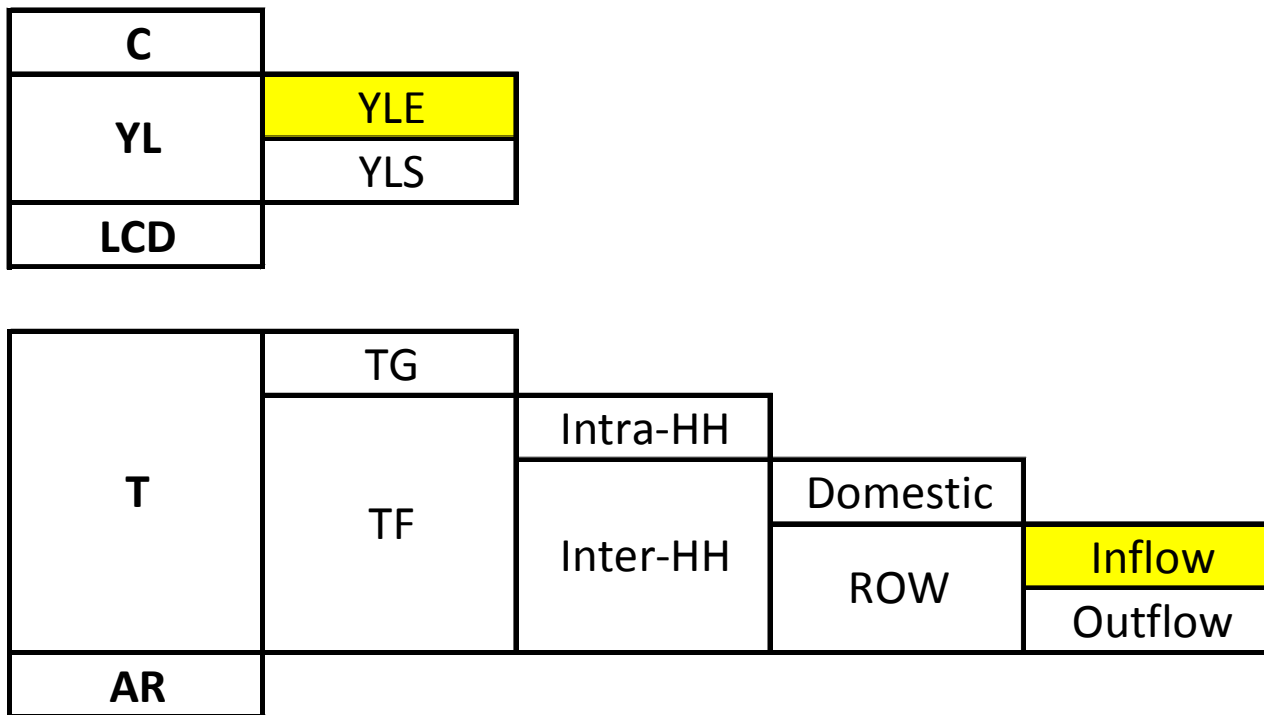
| C | |
|---|---|
| YL | YLE |
| | YLS |
| LCD | |

| T | TG | | | |
|---|---|---|---|---|
| | TF | Intra-HH | | |
| | | Inter-HH | Domestic | |
| | | | ROW | Inflow |
| | | | | Outflow |
| AR | | | | |